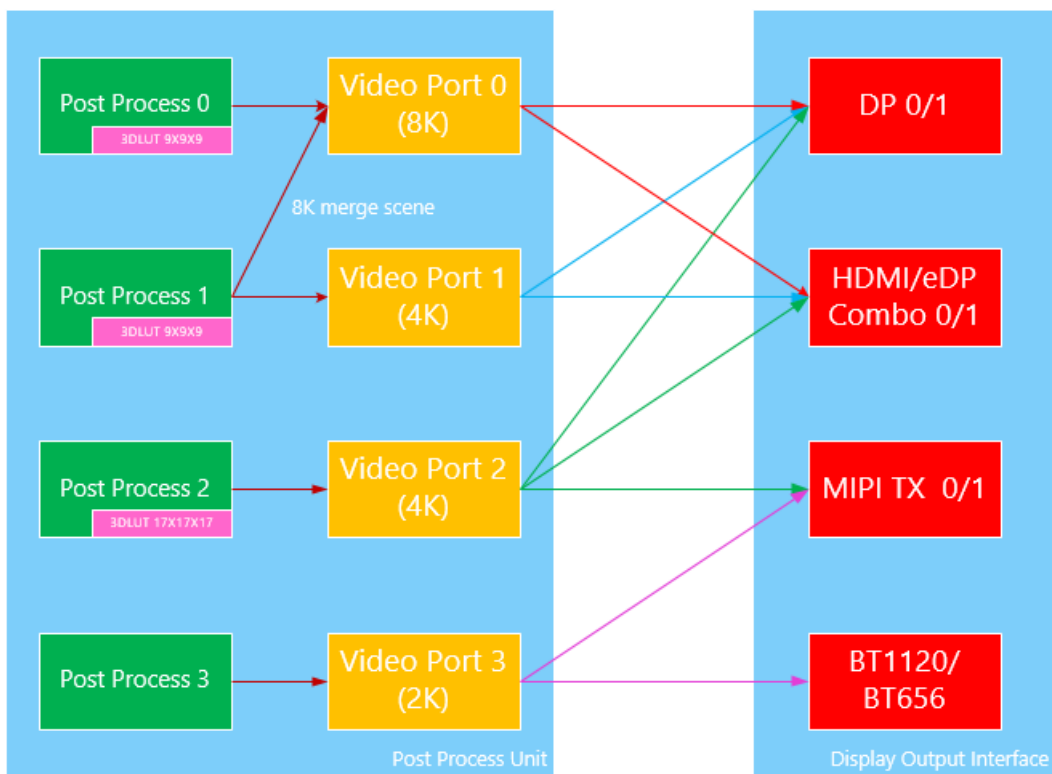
Post Process 0
3DLUT 9X9X9

Video Port 0
(8K)

DP 0/1

8K merge scene

Post Process 1
3DLUT 9X9X9

Video Port 1
(4K)

HDMI/eDP
Combo 0/1

Post Process 2
3DLUT 17X17X17

Video Port 2
(4K)

MIPI TX 0/1

Post Process 3

Video Port 3
(2K)

BT1120/
BT656

Post Process Unit

Display Output Interface